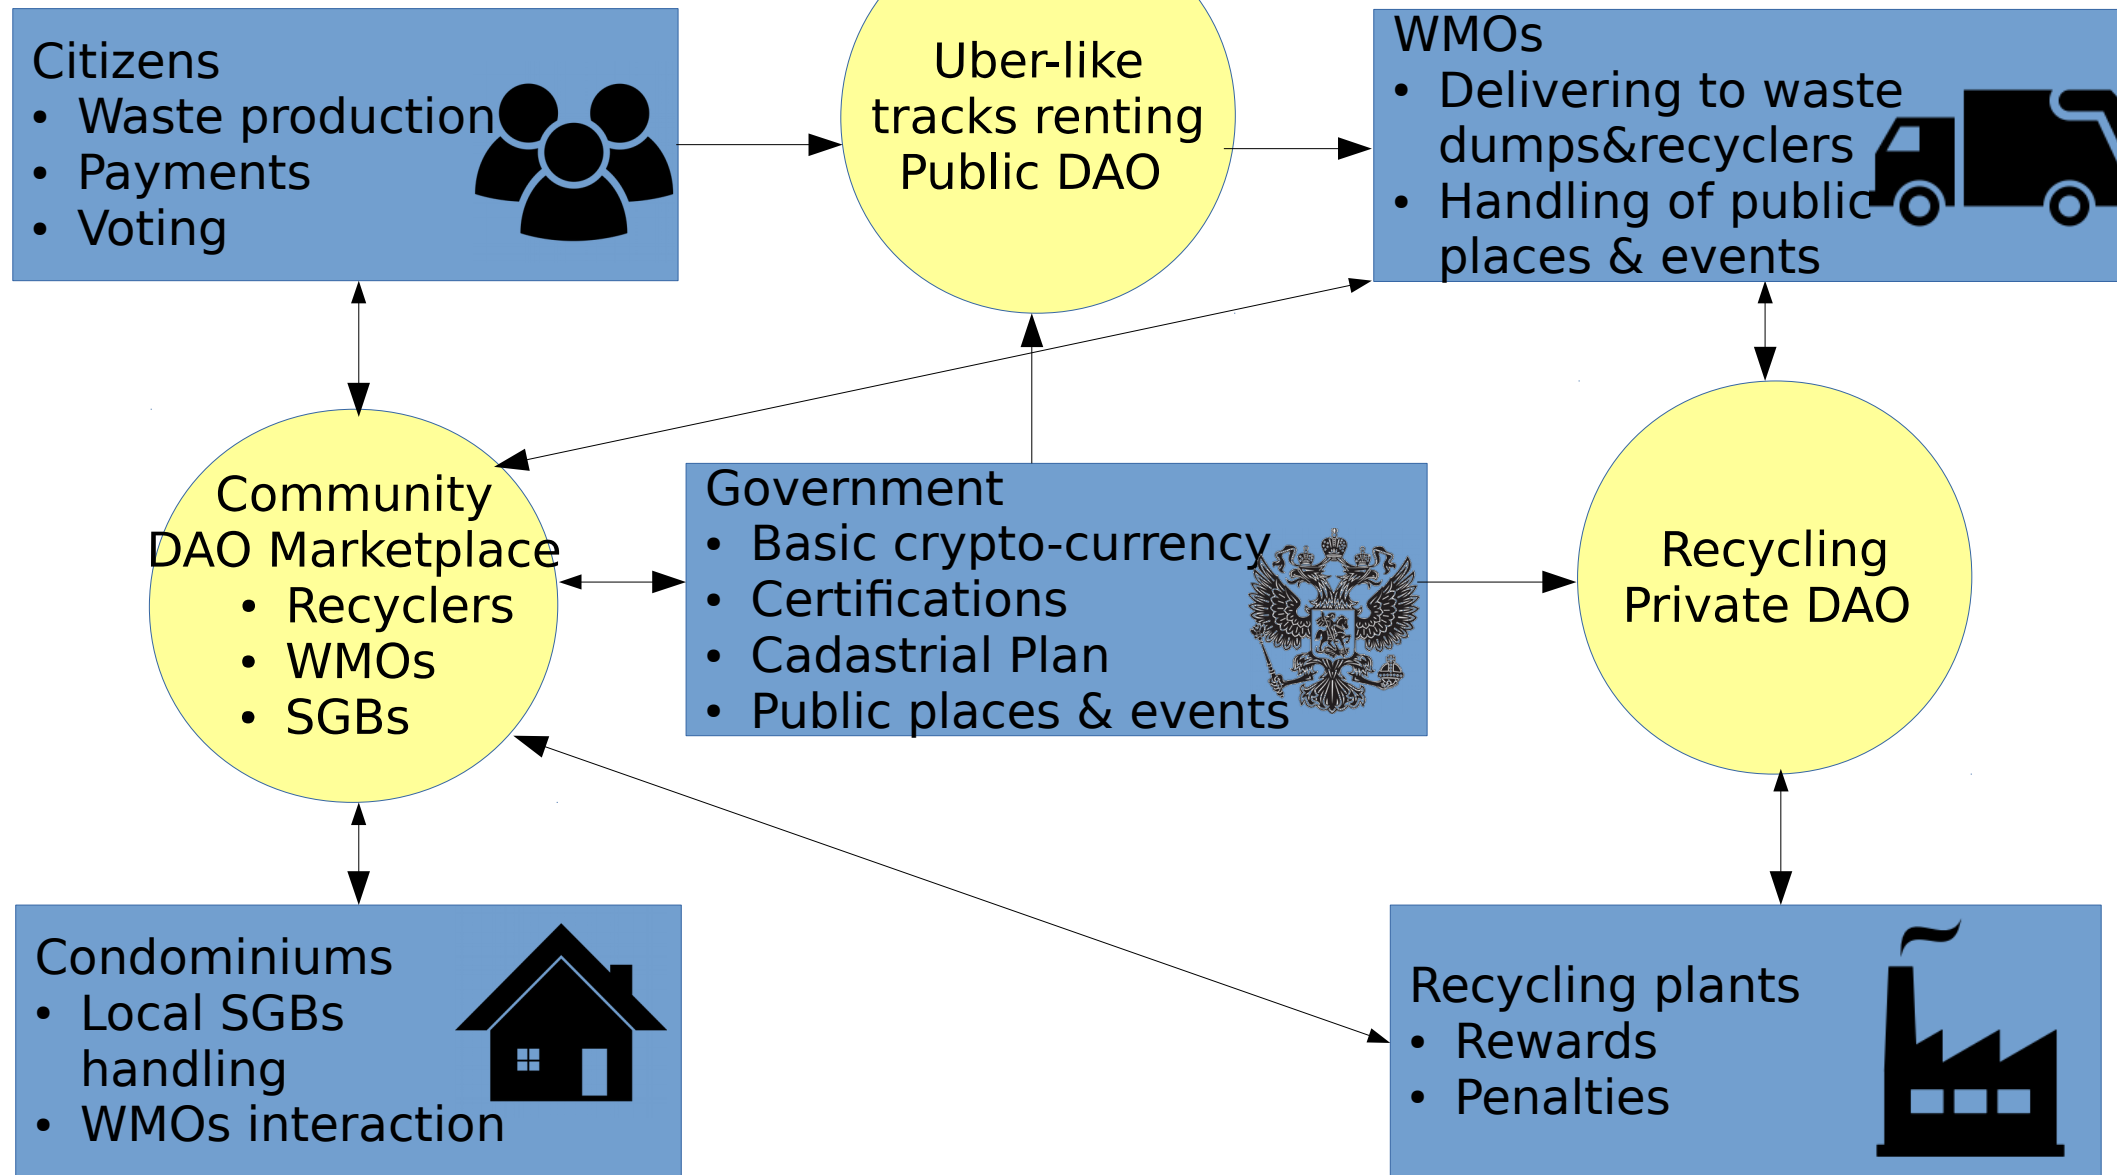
Citizens
• Waste production
• Payments
• Voting

Uber-like tracks renting Public DAO

WMOs
• Delivering to waste dumps&recyclers
• Handling of public places & events

Community DAO Marketplace
• Recyclers
• WMOs
• SGBs

Government
• Basic crypto-currency
• Certifications
• Cadastrial Plan
• Public places & events

Recycling Private DAO

Condominiums
• Local SGBs handling
• WMOs interaction

Recycling plants
• Rewards
• Penalties